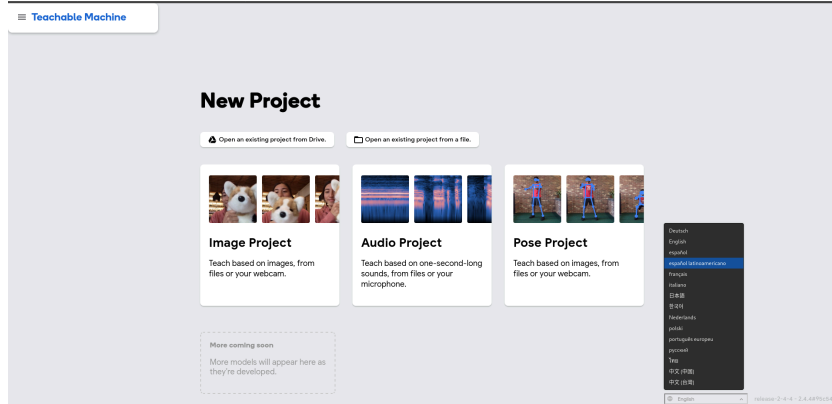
Teachable Machine

New Project

Open an existing project from Drive.

Open an existing project from a file.

Image Project

Teach based on images, from files or your webcam.

Audio Project

Teach based on one-second-long sounds, from files or your microphone.

Pose Project

Teach based on images, from files or your webcam.

More coming soon

More models will appear here as they're developed.

Deutsch
English
español
español latinoamericano
français
italiano
日本語
한국어
Nederlands
polski
português europeu
русский
ไทย
中文 (中国)
中文 (台灣)

English

release-2-4-4 - 2.4.4 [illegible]